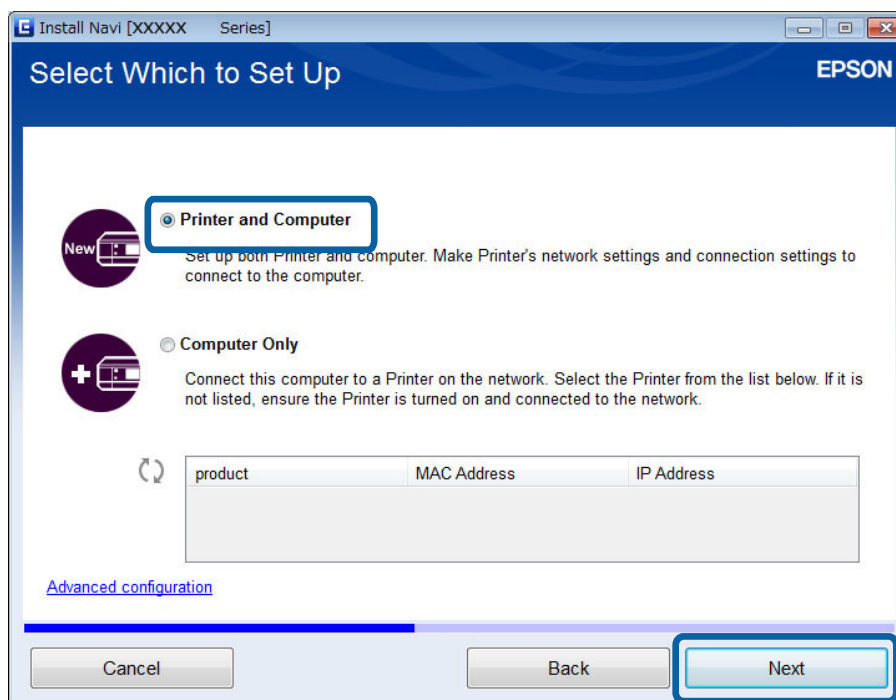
Install Navi [XXXXX Series]

Select Which to Set Up

EPSON

New

Printer and Computer

Set up both Printer and computer. Make Printer's network settings and connection settings to connect to the computer.

Computer Only

Connect this computer to a Printer on the network. Select the Printer from the list below. If it is not listed, ensure the Printer is turned on and connected to the network.

| product | MAC Address | IP Address |
|---|---|---|
| | | |

Advanced configuration

Cancel

Back

Next